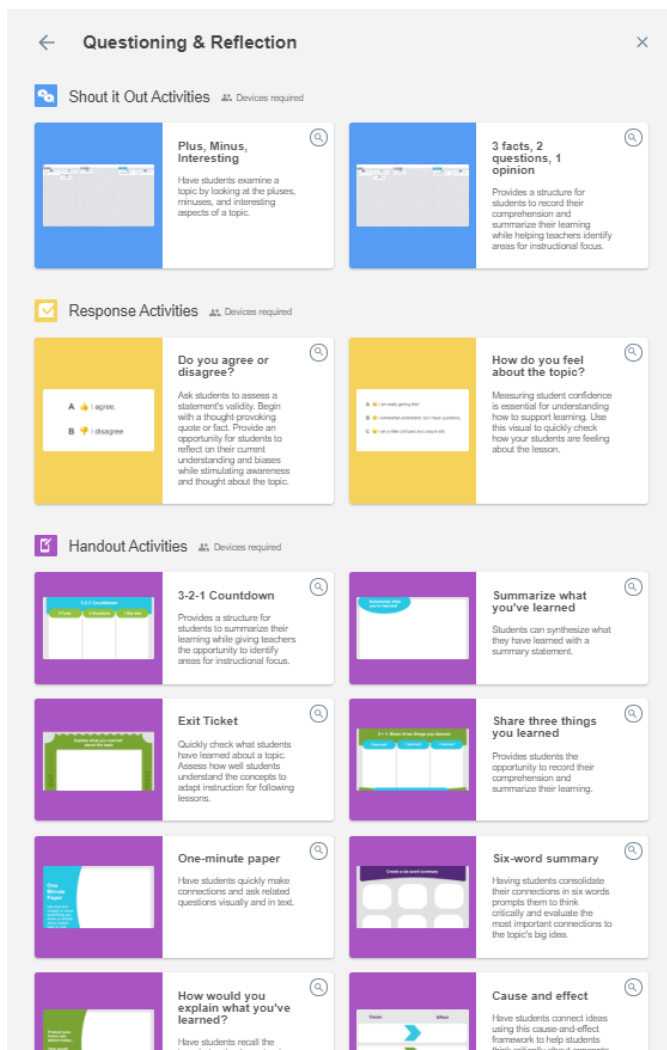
Questioning & Reflection

Shout it Out Activities Devices required

Plus, Minus, Interesting
Have students examine a topic by looking at the pluses, minuses, and interesting aspects of a topic.

3 facts, 2 questions, 1 opinion
Provides a structure for students to record their comprehension and summarize their learning while helping teachers identify areas for instructional focus.

Response Activities Devices required

A I agree.
B I disagree

Do you agree or disagree?
Ask students to assess a statement's validity. Begin with a thought-provoking quote or fact. Provide an opportunity for students to reflect on their current understanding and biases while stimulating awareness and thought about the topic.

A I am really getting this
B I somewhat understand, but I have questions
C I am a little confused and unsure still

How do you feel about the topic?
Measuring student confidence is essential for understanding how to support learning. Use this visual to quickly check how your students are feeling about the lesson.

Handout Activities Devices required

3-2-1 Countdown
3 Facts 2 Questions 1 Big Idea
3-2-1 Countdown
Provides a structure for students to summarize their learning while giving teachers the opportunity to identify areas for instructional focus.

Summarize what you've learned
Summarize what you've learned
Students can synthesize what they have learned with a summary statement.

Explain what you learned about the topic
Exit Ticket
Quickly check what students have learned about a topic. Assess how well students understand the concepts to adapt instruction for following lessons.

3 + 1: Share three things you learned
I learned I learned I learned
Share three things you learned
Provides students the opportunity to record their comprehension and summarize their learning.

One Minute Paper
One-minute paper
Have students quickly make connections and ask related questions visually and in text.

Create a six-word summary
Six-word summary
Having students consolidate their connections in six words prompts them to think critically and evaluate the most important connections to the topic's big idea.

How would you explain what you've learned?
Have students recall the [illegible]

Cause Effect
Cause and effect
Have students connect ideas using this cause-and-effect framework to help students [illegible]